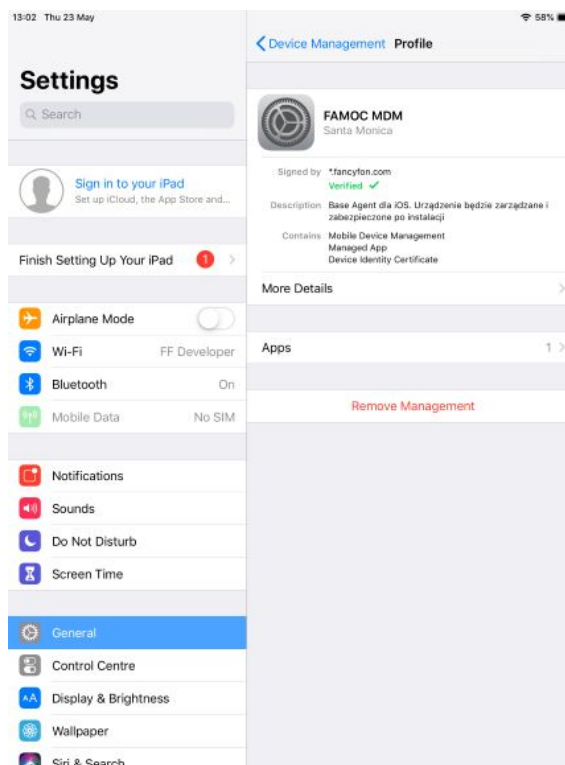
13:02 Thu 23 May

58%

Settings

Search

Sign in to your iPad
Set up iCloud, the App Store and...

Finish Setting Up Your iPad 1

Airplane Mode

Wi-Fi FF Developer

Bluetooth On

Mobile Data No SIM

Notifications

Sounds

Do Not Disturb

Screen Time

General

Control Centre

Display & Brightness

Wallpaper

Siri & Search

Device Management Profile

FAMOC MDM
Santa Monica

Signed by *.fancyfon.com
Verified ✓

Description Base Agent dla iOS. Urządzenie będzie zarządzane i zabezpieczone po instalacji

Contains Mobile Device Management
Managed App
Device Identity Certificate

More Details

Apps 1

Remove Management